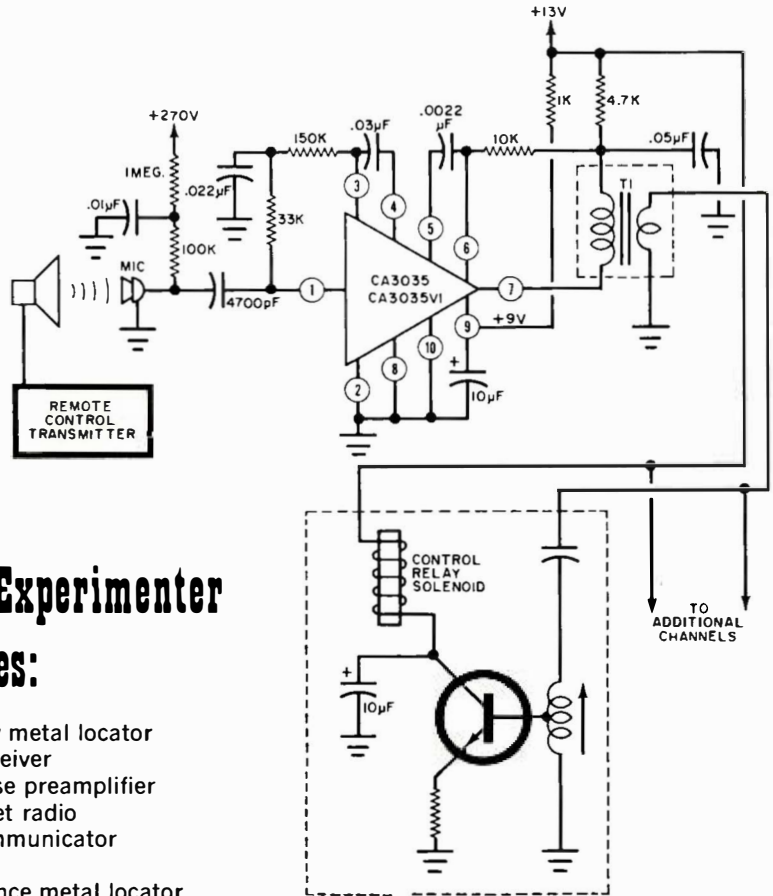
+13V

+270V

1MEG.

.01µF

.022µF

150K

.03µF

.0022 µF

10K

1K

4.7K

.05µF

T1

33K

100K

MIC

4700pF

1

3

4

5

6

7

9

2

8

10

CA3035
CA3035V1

+9V

+

10µF

REMOTE CONTROL TRANSMITTER

CONTROL RELAY SOLENOID

+

10µF

TO ADDITIONAL CHANNELS

Experimenter

es:

metal locator
eiver
se preamplifier
et radio
mmunicator
nce metal locator